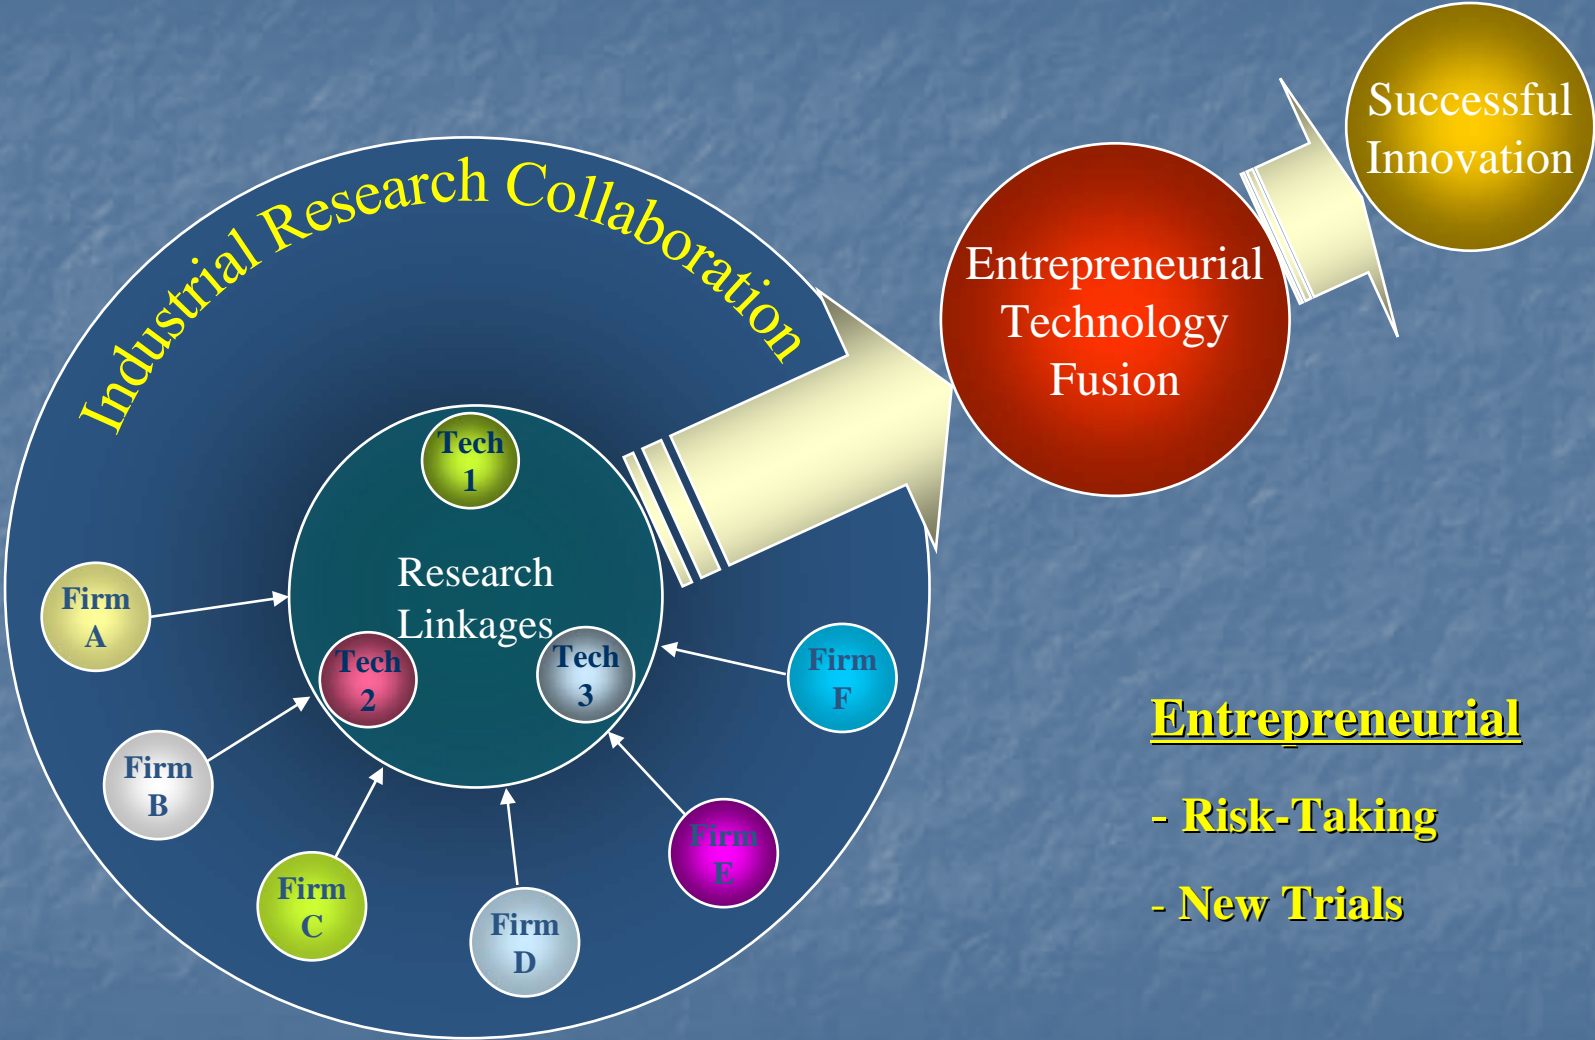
Industrial Research Collaboration

Tech 1

Research Linkages

Tech 2

Tech 3

Firm A

Firm B

Firm C

Firm D

Firm E

Firm F

Entrepreneurial Technology Fusion

Successful Innovation

Entrepreneurial

- Risk-Taking

- New Trials